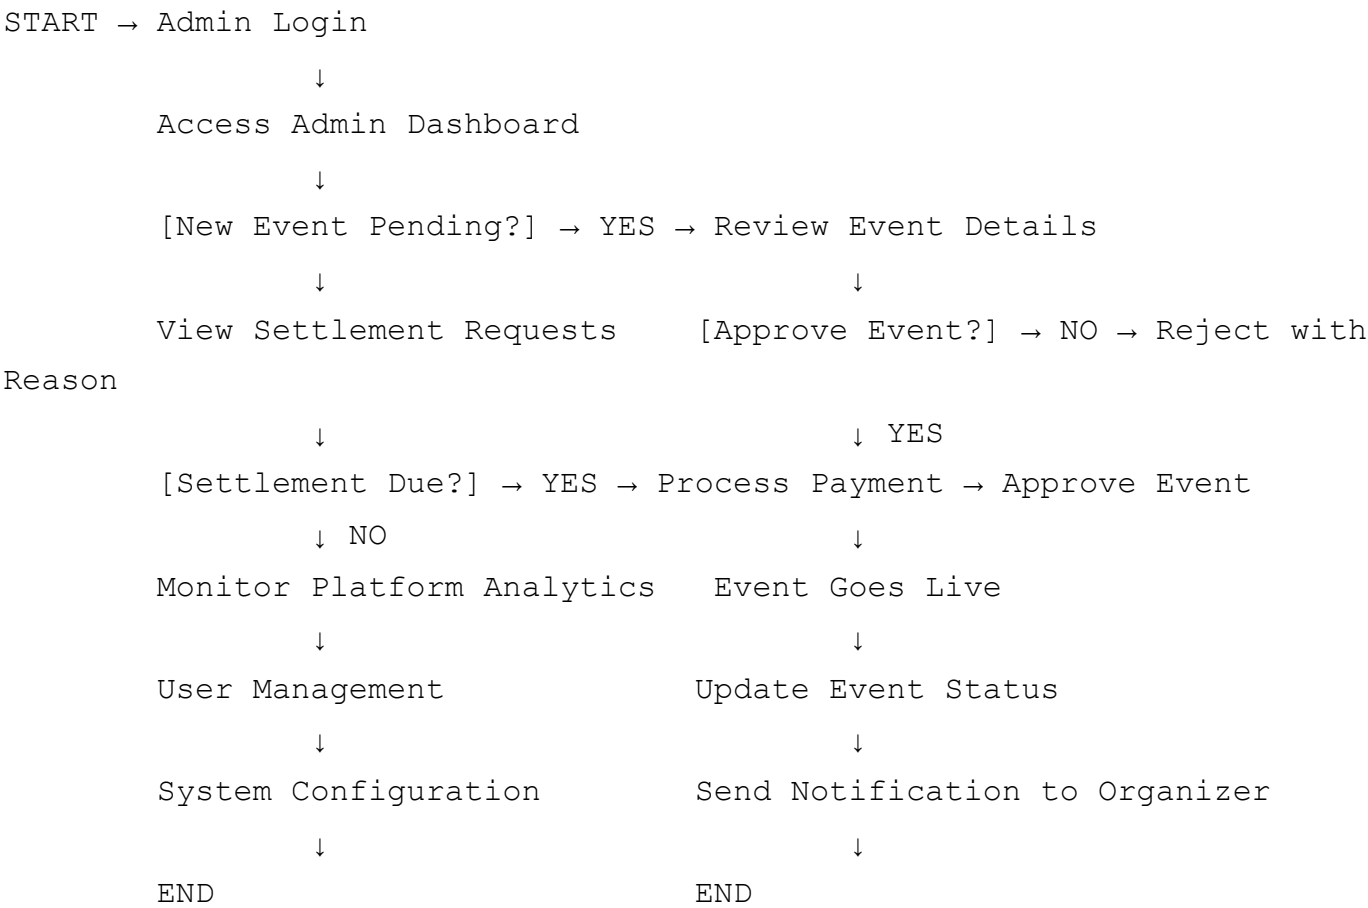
START → Admin Login

↓

Access Admin Dashboard

↓

[New Event Pending?] → YES → Review Event Details

↓ ↓

View Settlement Requests [Approve Event?] → NO → Reject with Reason

↓ ↓ YES

[Settlement Due?] → YES → Process Payment → Approve Event

↓ NO ↓

Monitor Platform Analytics Event Goes Live

↓ ↓

User Management Update Event Status

↓ ↓

System Configuration Send Notification to Organizer

↓ ↓

END END